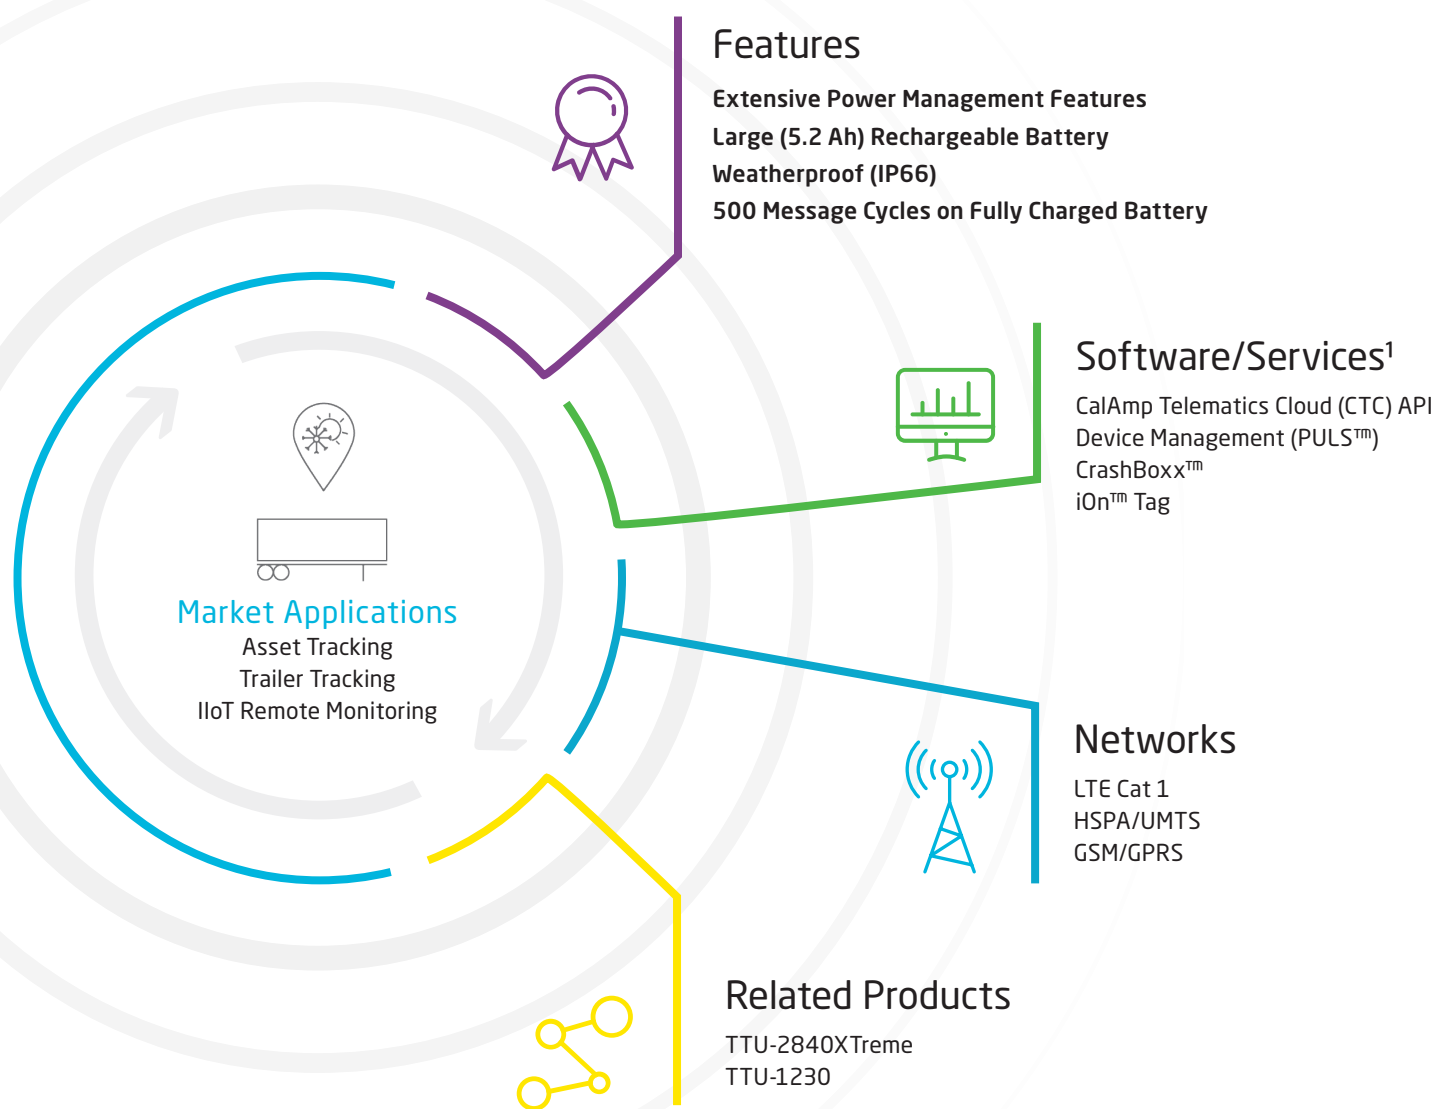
Features

Extensive Power Management Features
Large (5.2 Ah) Rechargeable Battery
Weatherproof (IP66)
500 Message Cycles on Fully Charged Battery

Software/Services¹

CalAmp Telematics Cloud (CTC) API
Device Management (PULS™)
CrashBoxx™
iOn™ Tag

Market Applications
Asset Tracking
Trailer Tracking
IIoT Remote Monitoring

Networks

LTE Cat 1
HSPA/UMTS
GSM/GPRS

Related Products

TTU-2840XTreme
TTU-1230